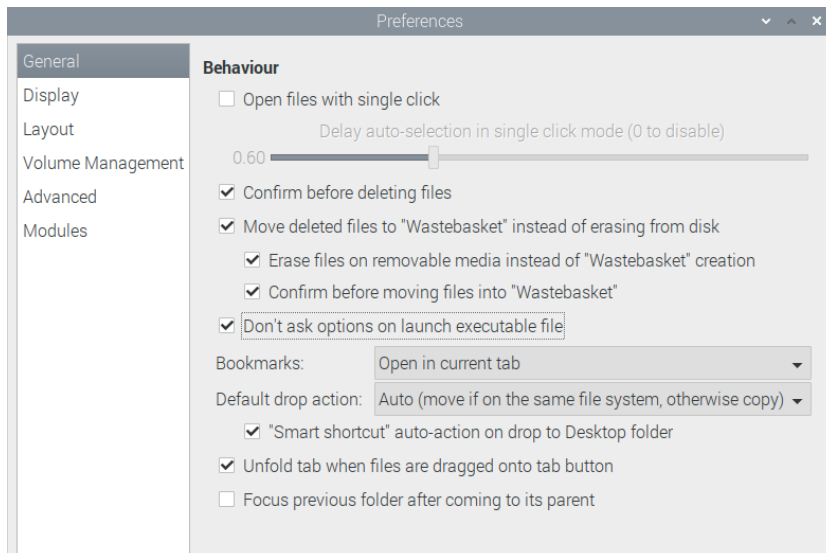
Preferences

General
Display
Layout
Volume Management
Advanced
Modules

Behaviour

Open files with single click

Delay auto-selection in single click mode (0 to disable)

0.60

Confirm before deleting files

Move deleted files to "Wastebasket" instead of erasing from disk

Erase files on removable media instead of "Wastebasket" creation

Confirm before moving files into "Wastebasket"

Don't ask options on launch executable file

Bookmarks: Open in current tab

Default drop action: Auto (move if on the same file system, otherwise copy)

"Smart shortcut" auto-action on drop to Desktop folder

Unfold tab when files are dragged onto tab button

Focus previous folder after coming to its parent